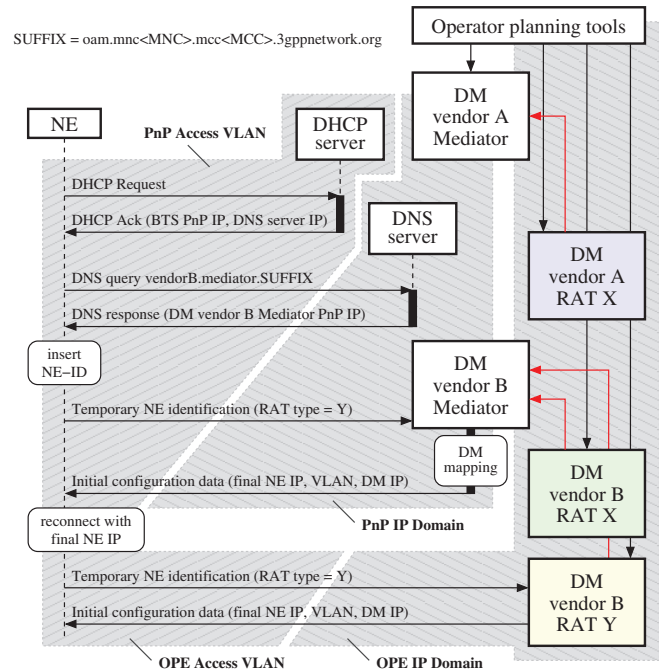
SUFFIX = oam.mnc<MNC>.mcc<MCC>.3gppnetwork.org

Operator planning tools

DM vendor A Mediator

NE

PnP Access VLAN

DHCP server

DHCP Request

DHCP Ack (BTS PnP IP, DNS server IP)

DNS server

DM vendor A RAT X

DNS query vendorB.mediator.SUFFIX

DNS response (DM vendor B Mediator PnP IP)

insert NE−ID

DM vendor B Mediator

Temporary NE identification (RAT type = Y)

DM mapping

Initial configuration data (final NE IP, VLAN, DM IP)

DM vendor B RAT X

reconnect with final NE IP

PnP IP Domain

Temporary NE identification (RAT type = Y)

DM vendor B RAT Y

Initial configuration data (final NE IP, VLAN, DM IP)

OPE Access VLAN

OPE IP Domain